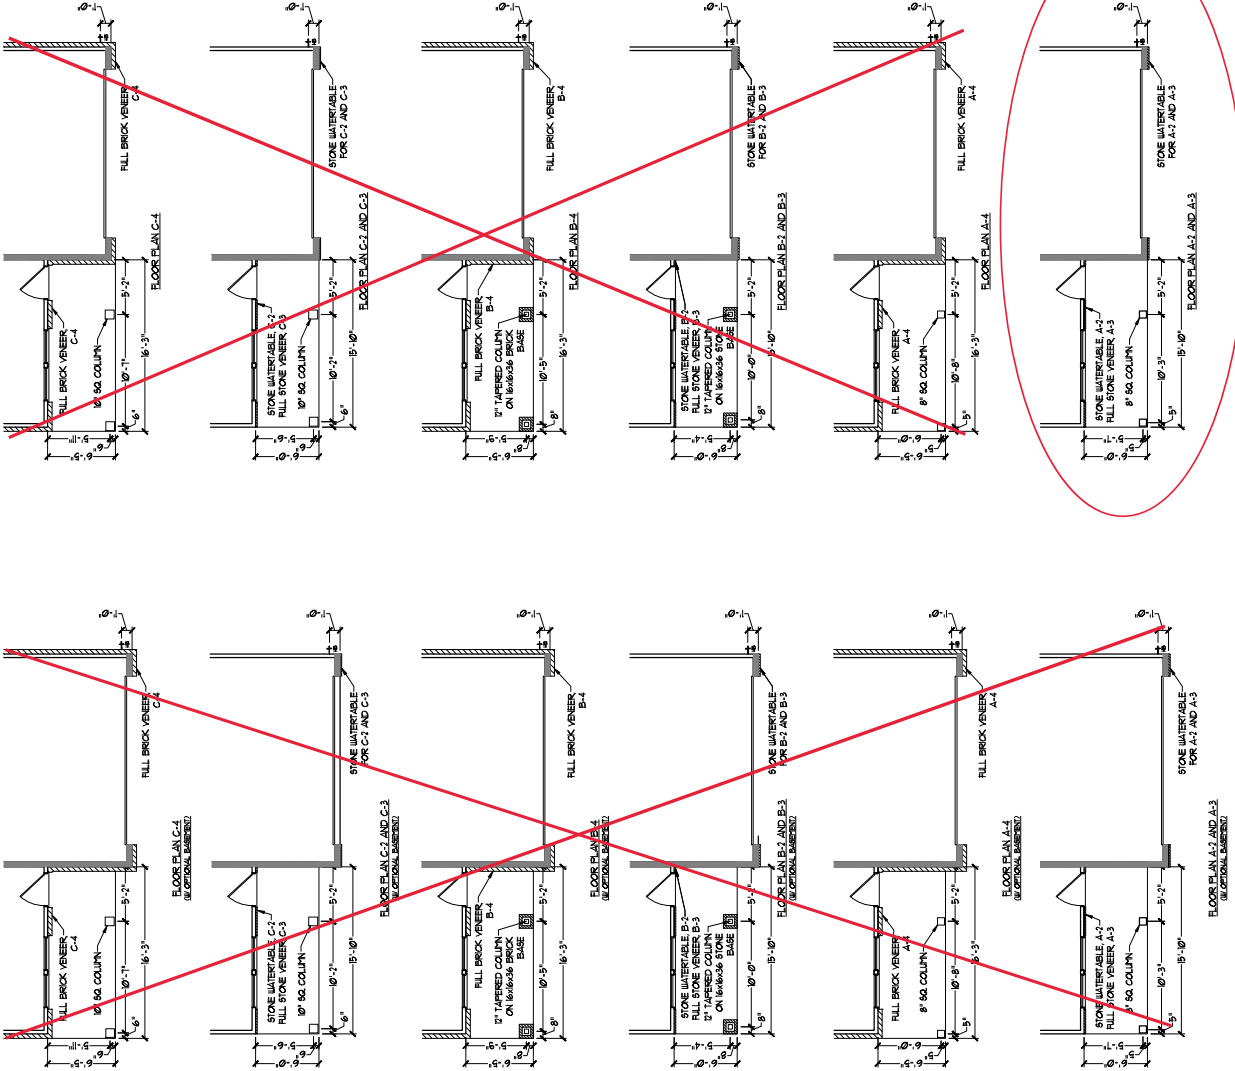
1'-0"
FULL BRICK VENEER C-4
FLOOR PLAN C-4
FULL BRICK VENEER C-4
10" SQ. COLUMN
5'-2"
16'-3"
10'-1"
6"
5'-11"
6'-5"

1'-0"
STONE WATERTABLE FOR C-2 AND C-3
FLOOR PLAN C-2 AND C-3
STONE WATERTABLE, C-2
FULL STONE VENEER C-3
10" SQ. COLUMN
5'-2"
15'-10"
10'-2"
6"
6'-0"

1'-0"
FULL BRICK VENEER B-4
FLOOR PLAN B-4
FULL BRICK VENEER B-4
12" TAPERED COLUMN ON 16x16x36 BRICK BASE
5'-2"
16'-3"
10'-5"
8"
5'-6"
6'-5"

1'-0"
STONE WATERTABLE FOR B-2 AND B-3
FLOOR PLAN B-2 AND B-3
STONE WATERTABLE, B-2
FULL STONE VENEER, B-3
12" TAPERED COLUMN ON 16x16x36 STONE BASE
5'-2"
15'-10"
10'-0"
8"
5'-4"
6'-0"

1'-0"
FULL BRICK VENEER A-4
FLOOR PLAN A-4
FULL BRICK VENEER A-4
8" SQ. COLUMN
5'-2"
16'-3"
10'-8"
5"
6'-0"
6'-5"

1'-0"
STONE WATERTABLE FOR A-2 AND A-3
FLOOR PLAN A-2 AND A-3
STONE WATERTABLE, A-2
FULL STONE VENEER, A-3
8" SQ. COLUMN
5'-2"
15'-10"
10'-3"
5"
6'-0"

1'-0"
FULL BRICK VENEER C-4
FLOOR PLAN C-4
(W/ OPTIONAL BASEMENT)
FULL BRICK VENEER C-4
10" SQ. COLUMN
5'-2"
16'-3"
10'-1"
6"
5'-11"
6'-5"

1'-0"
STONE WATERTABLE FOR C-2 AND C-3
FLOOR PLAN C-2 AND C-3
(W/ OPTIONAL BASEMENT)
STONE WATERTABLE, C-2
FULL STONE VENEER C-3
10" SQ. COLUMN
5'-2"
15'-10"
10'-2"
6"
6'-0"

1'-0"
FULL BRICK VENEER B-4
FLOOR PLAN B-4
(W/ OPTIONAL BASEMENT)
FULL BRICK VENEER B-4
12" TAPERED COLUMN ON 16x16x36 BRICK BASE
5'-2"
16'-3"
10'-5"
8"
5'-6"
6'-5"

1'-0"
STONE WATERTABLE FOR B-2 AND B-3
FLOOR PLAN B-2 AND B-3
(W/ OPTIONAL BASEMENT)
STONE WATERTABLE, B-2
FULL STONE VENEER, B-3
12" TAPERED COLUMN ON 16x16x36 STONE BASE
5'-2"
15'-10"
10'-0"
8"
5'-4"
6'-0"

1'-0"
FULL BRICK VENEER A-4
FLOOR PLAN A-4
(W/ OPTIONAL BASEMENT)
FULL BRICK VENEER A-4
8" SQ. COLUMN
5'-2"
16'-3"
10'-8"
5"
6'-0"
6'-5"

1'-0"
STONE WATERTABLE FOR A-2 AND A-3
FLOOR PLAN A-2 AND A-3
(W/ OPTIONAL BASEMENT)
STONE WATERTABLE, A-2
FULL STONE VENEER, A-3
8" SQ. COLUMN
5'-2"
15'-10"
10'-3"
5"
5'-7"
6'-0"